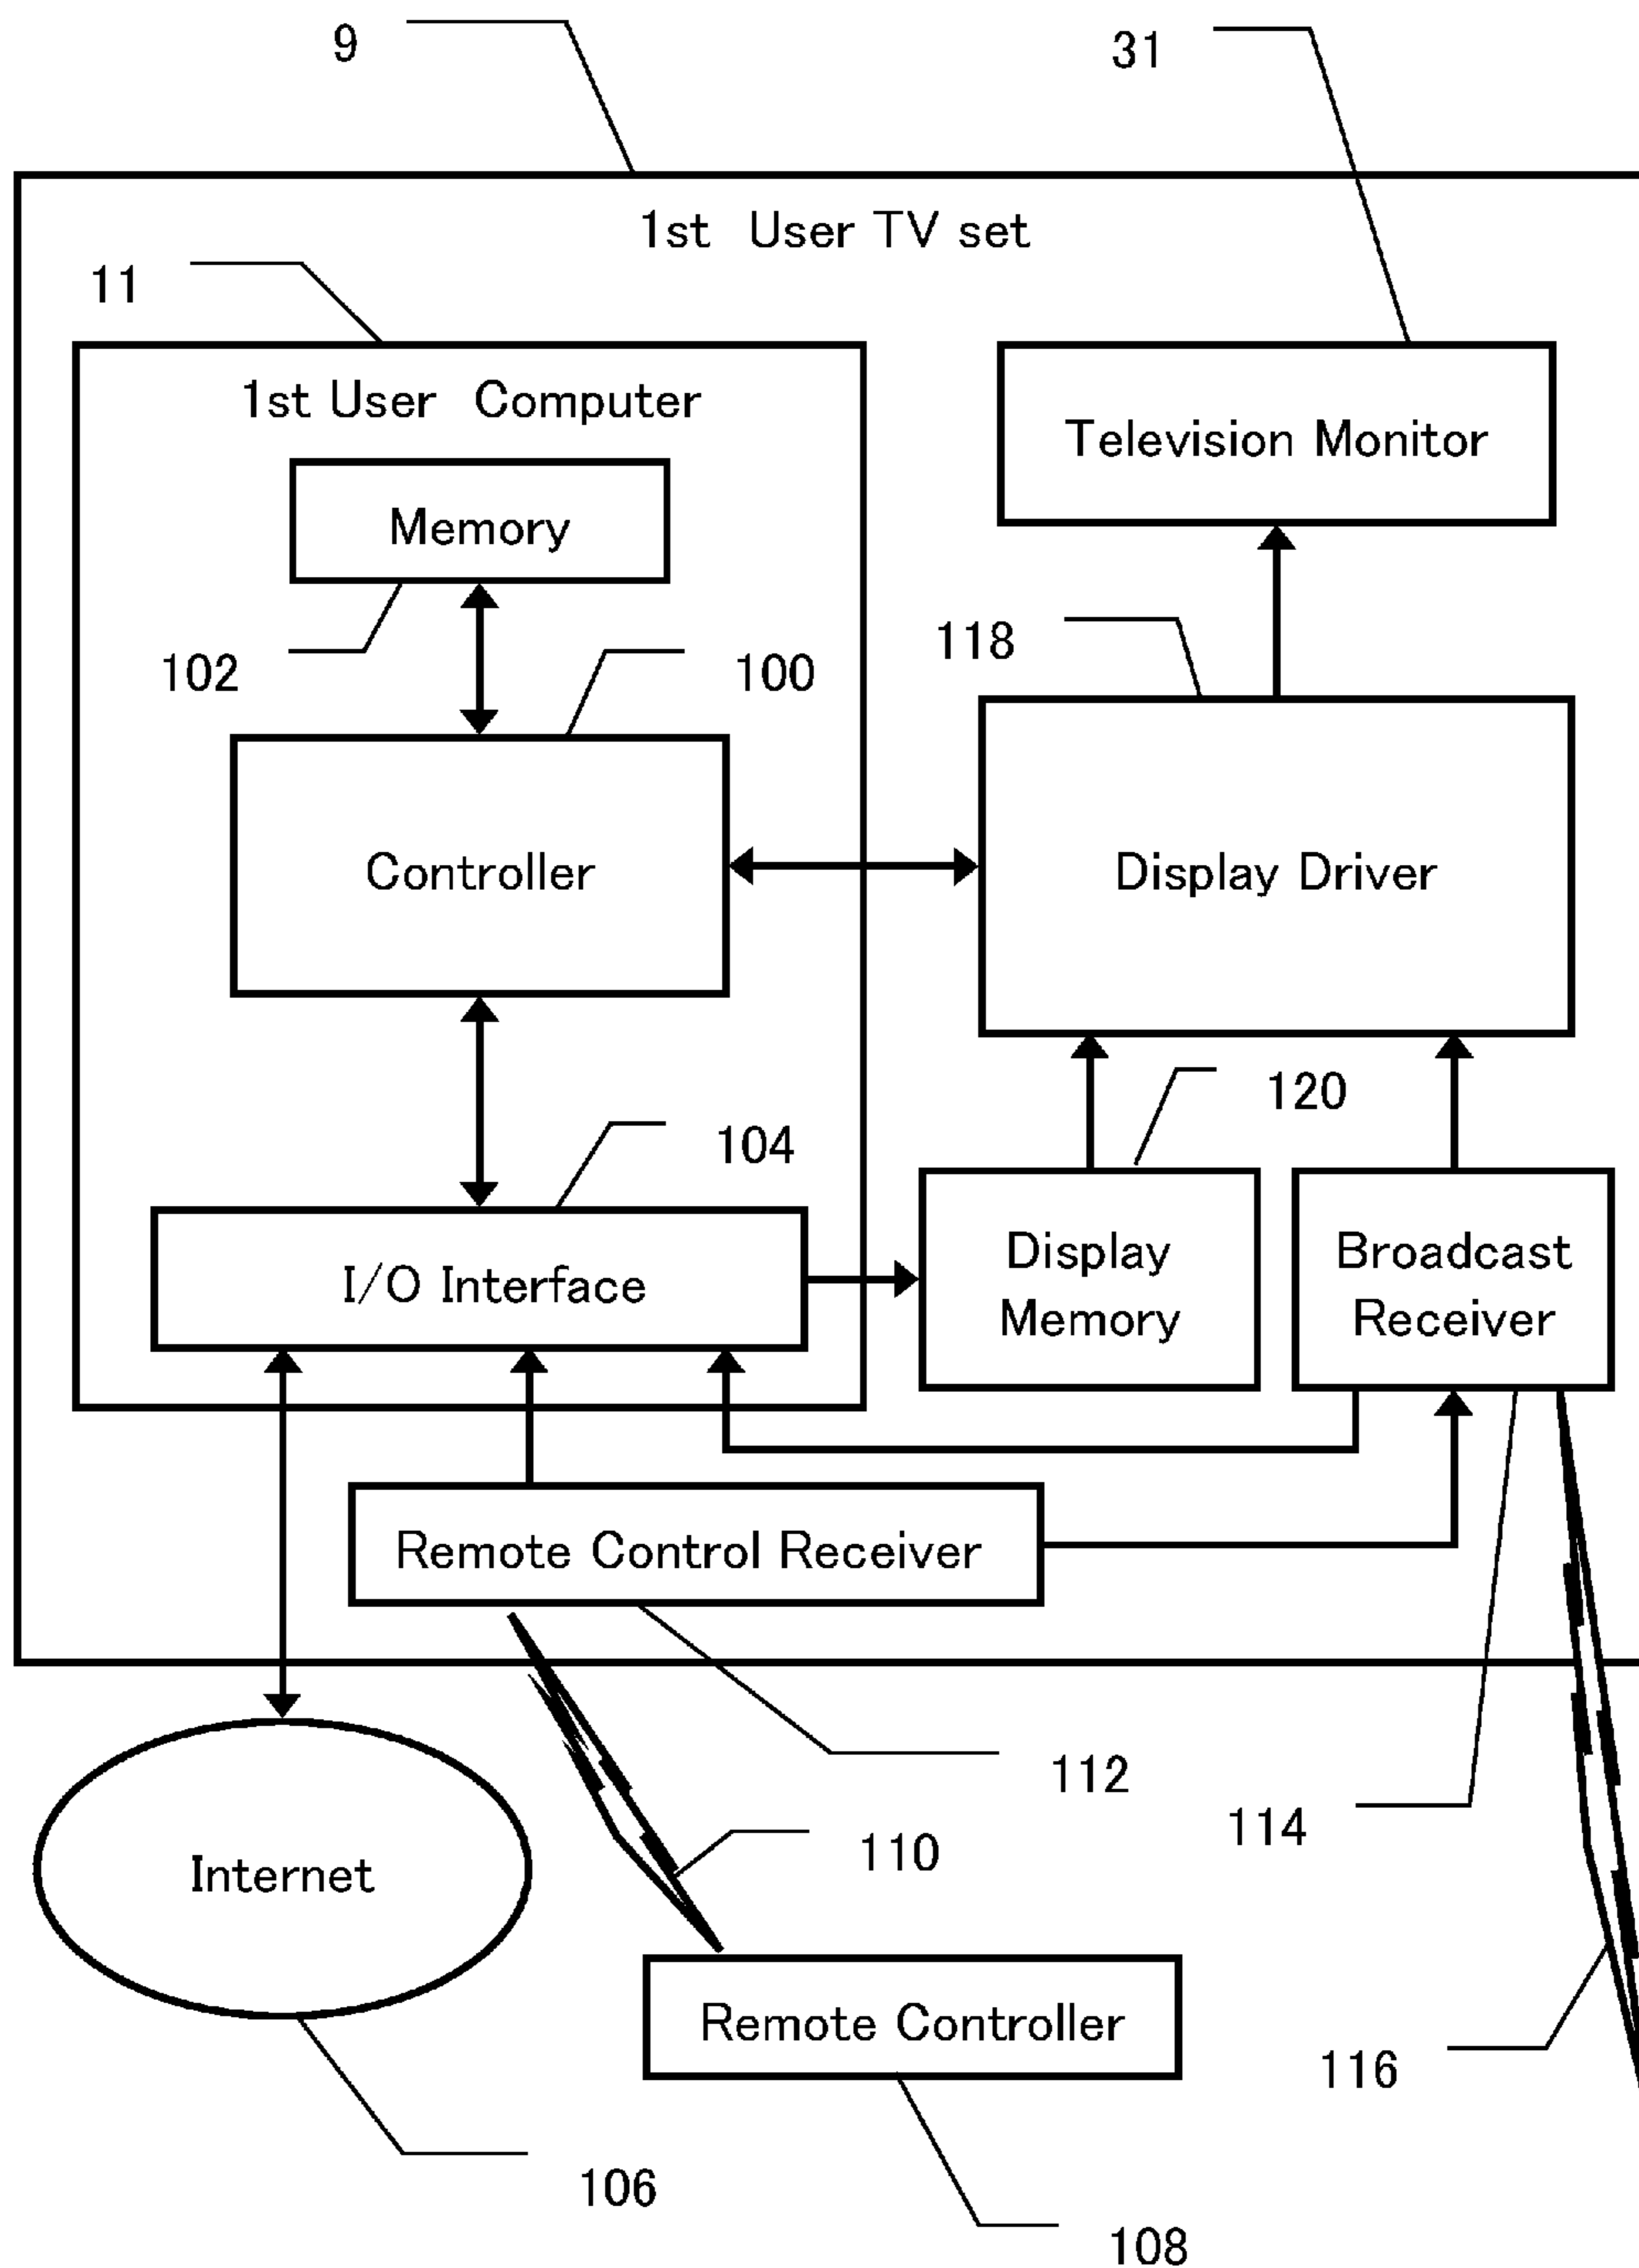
9

31

1st User TV set

11

1st User Computer

Memory

Television Monitor

102

100

118

Controller

Display Driver

120

104

I/O Interface

Display Memory

Broadcast Receiver

Remote Control Receiver

112

114

110

Internet

Remote Controller

116

106

108